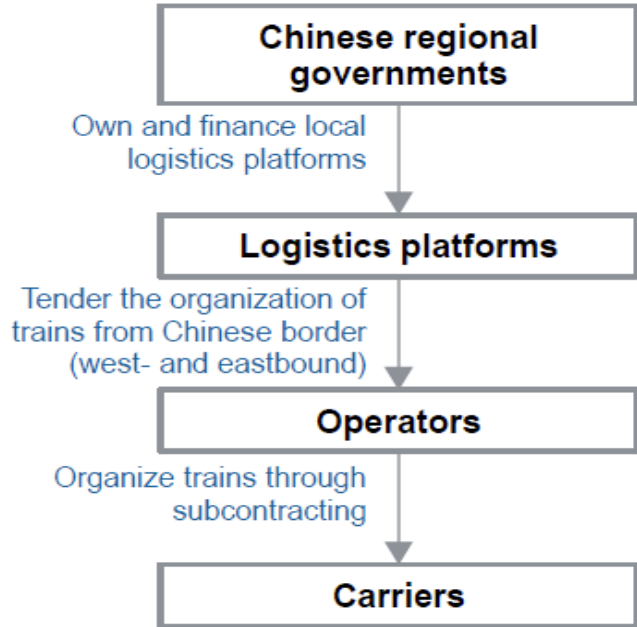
Chinese regional governments

Own and finance local logistics platforms

Logistics platforms

Tender the organization of trains from Chinese border (west- and eastbound)

Operators

Organize trains through subcontracting

Carriers